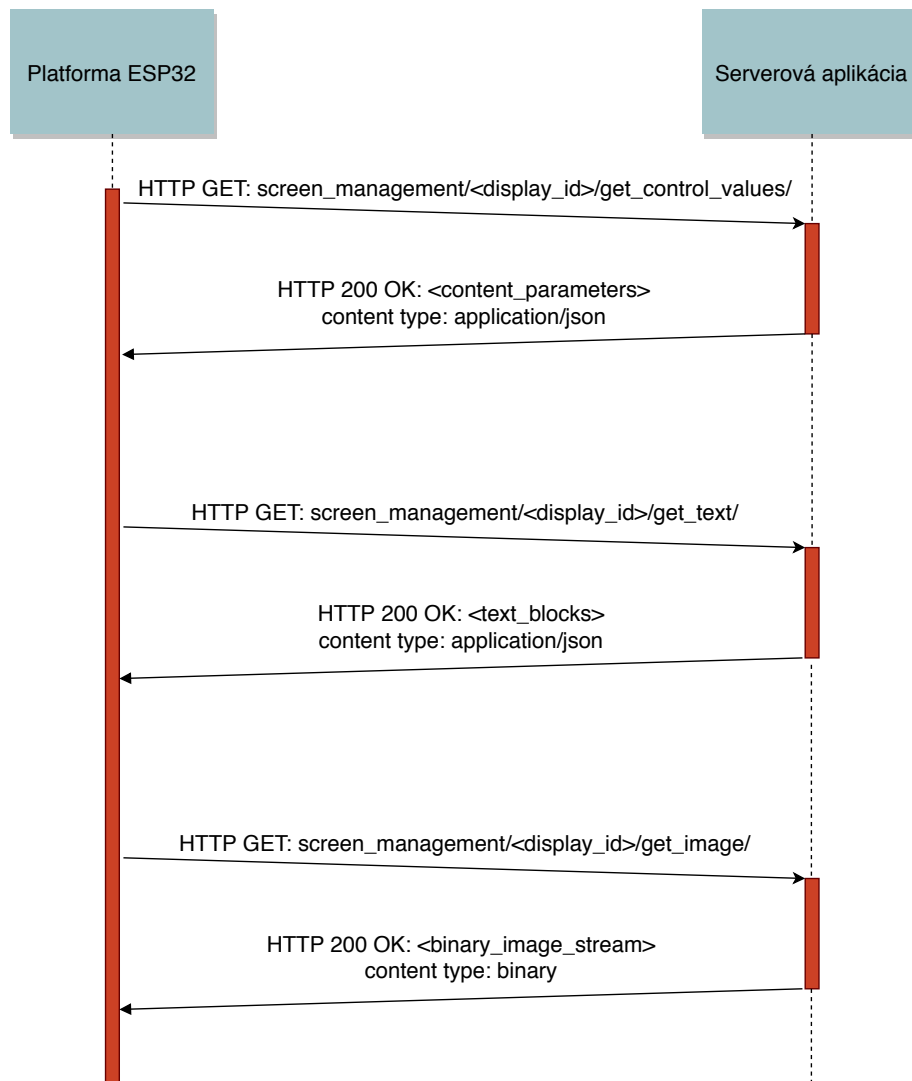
Platforma ESP32

Serverová aplikácia

HTTP GET: screen_management/<display_id>/get_control_values/

HTTP 200 OK: <content_parameters>
content type: application/json

HTTP GET: screen_management/<display_id>/get_text/

HTTP 200 OK: <text_blocks>
content type: application/json

HTTP GET: screen_management/<display_id>/get_image/

HTTP 200 OK: <binary_image_stream>
content type: binary